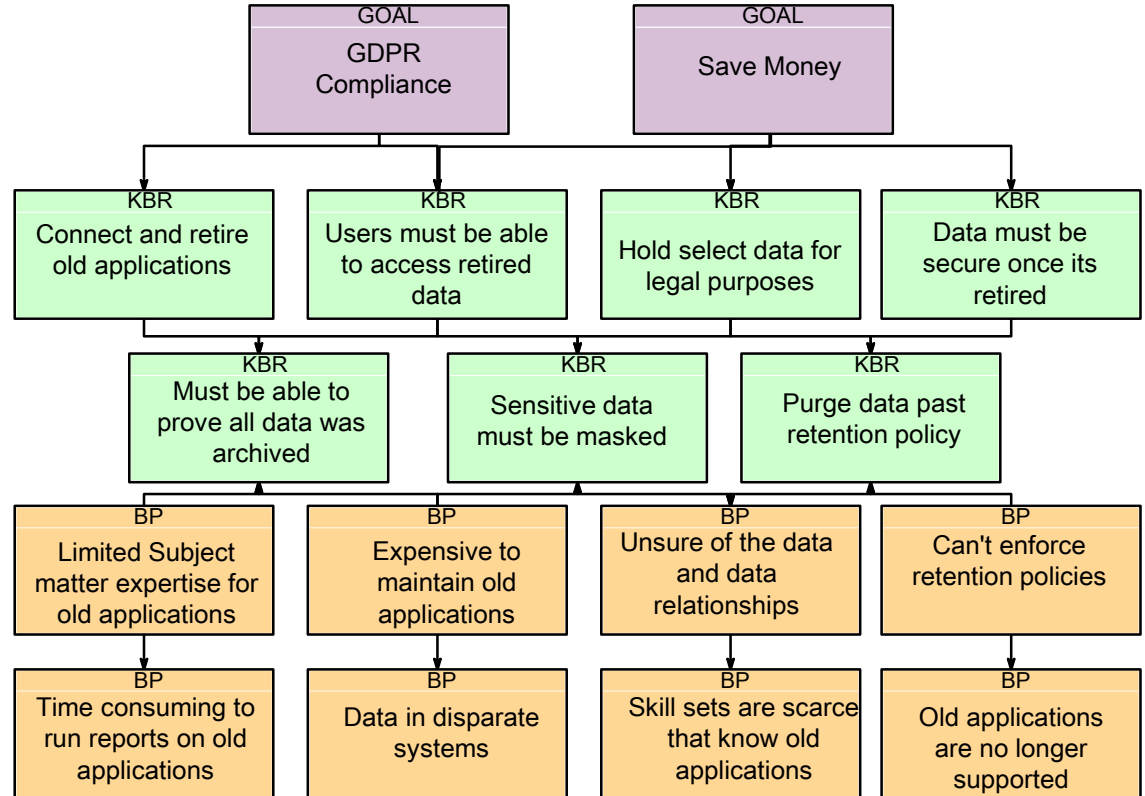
GOAL
GDPR Compliance

GOAL
Save Money

KBR
Connect and retire old applications

KBR
Users must be able to access retired data

KBR
Hold select data for legal purposes

KBR
Data must be secure once its retired

KBR
Must be able to prove all data was archived

KBR
Sensitive data must be masked

KBR
Purge data past retention policy

BP
Limited Subject matter expertise for old applications

BP
Expensive to maintain old applications

BP
Unsure of the data and data relationships

BP
Can't enforce retention policies

BP
Time consuming to run reports on old applications

BP
Data in disparate systems

BP
Skill sets are scarce that know old applications

BP
Old applications are no longer supported